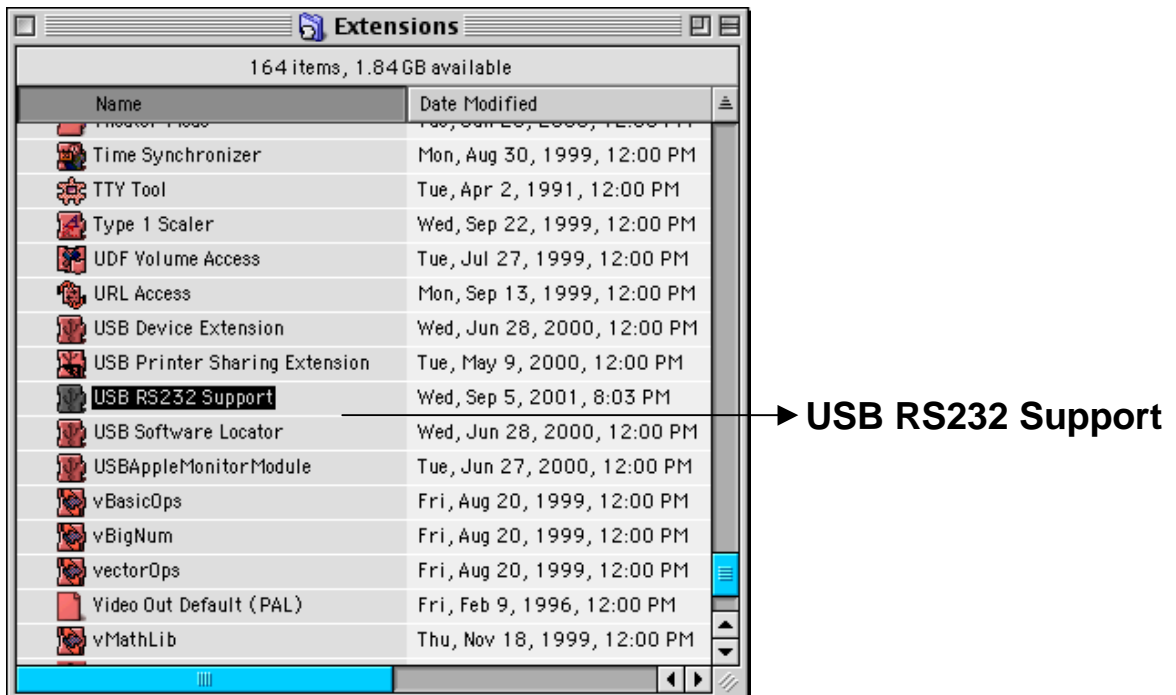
Extensions

164 items, 1.84 GB available

| Name | Date Modified |
|---|---|
| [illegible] | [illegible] |
| Time Synchronizer | Mon, Aug 30, 1999, 12:00 PM |
| TTY Tool | Tue, Apr 2, 1991, 12:00 PM |
| Type 1 Scaler | Wed, Sep 22, 1999, 12:00 PM |
| UDF Volume Access | Tue, Jul 27, 1999, 12:00 PM |
| URL Access | Mon, Sep 13, 1999, 12:00 PM |
| USB Device Extension | Wed, Jun 28, 2000, 12:00 PM |
| USB Printer Sharing Extension | Tue, May 9, 2000, 12:00 PM |
| USB RS232 Support | Wed, Sep 5, 2001, 8:03 PM |
| USB Software Locator | Wed, Jun 28, 2000, 12:00 PM |
| USBAppleMonitorModule | Tue, Jun 27, 2000, 12:00 PM |
| vBasicOps | Fri, Aug 20, 1999, 12:00 PM |
| vBigNum | Fri, Aug 20, 1999, 12:00 PM |
| vectorOps | Fri, Aug 20, 1999, 12:00 PM |
| Video Out Default (PAL) | Fri, Feb 9, 1996, 12:00 PM |
| vMathLib | Thu, Nov 18, 1999, 12:00 PM |

USB RS232 Support